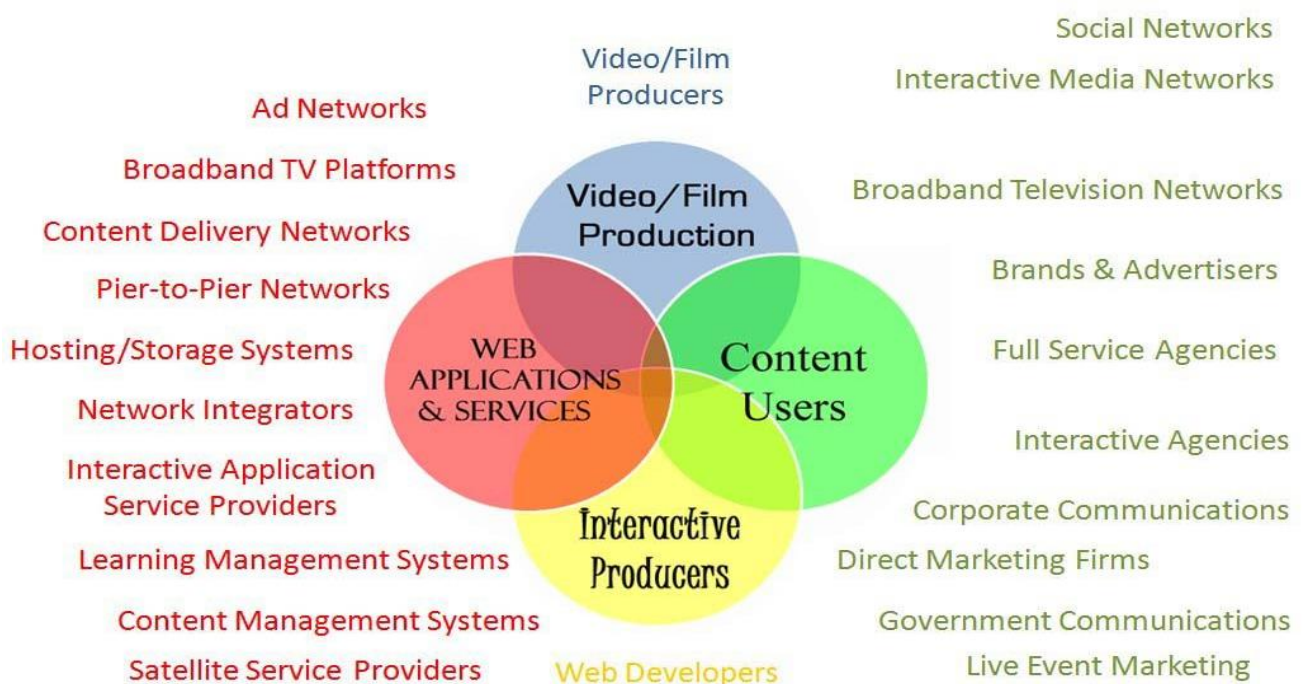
Video/Film Producers

Social Networks

Interactive Media Networks

Ad Networks

Broadband TV Platforms

Content Delivery Networks

Pier-to-Pier Networks

Hosting/Storage Systems

Network Integrators

Interactive Application Service Providers

Learning Management Systems

Content Management Systems

Satellite Service Providers

Video/Film Production

WEB APPLICATIONS & SERVICES

Content Users

Interactive Producers

Web Developers

Broadband Television Networks

Brands & Advertisers

Full Service Agencies

Interactive Agencies

Corporate Communications

Direct Marketing Firms

Government Communications

Live Event Marketing